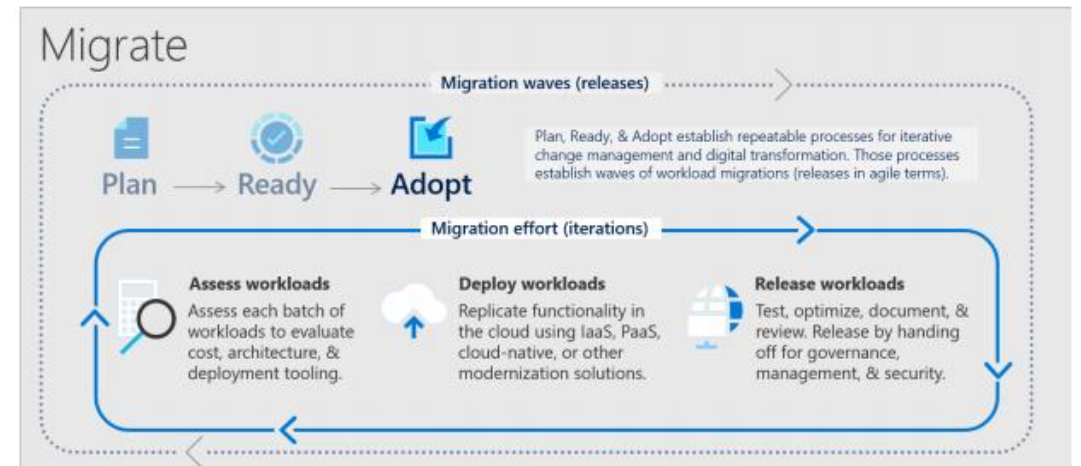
Migrate

Migration waves (releases)

Plan → Ready → Adopt

Plan, Ready, & Adopt establish repeatable processes for iterative change management and digital transformation. Those processes establish waves of workload migrations (releases in agile terms).

Migration effort (iterations)

Assess workloads
Assess each batch of workloads to evaluate cost, architecture, & deployment tooling.

Deploy workloads
Replicate functionality in the cloud using IaaS, PaaS, cloud-native, or other modernization solutions.

Release workloads
Test, optimize, document, & review. Release by handing off for governance, management, & security.